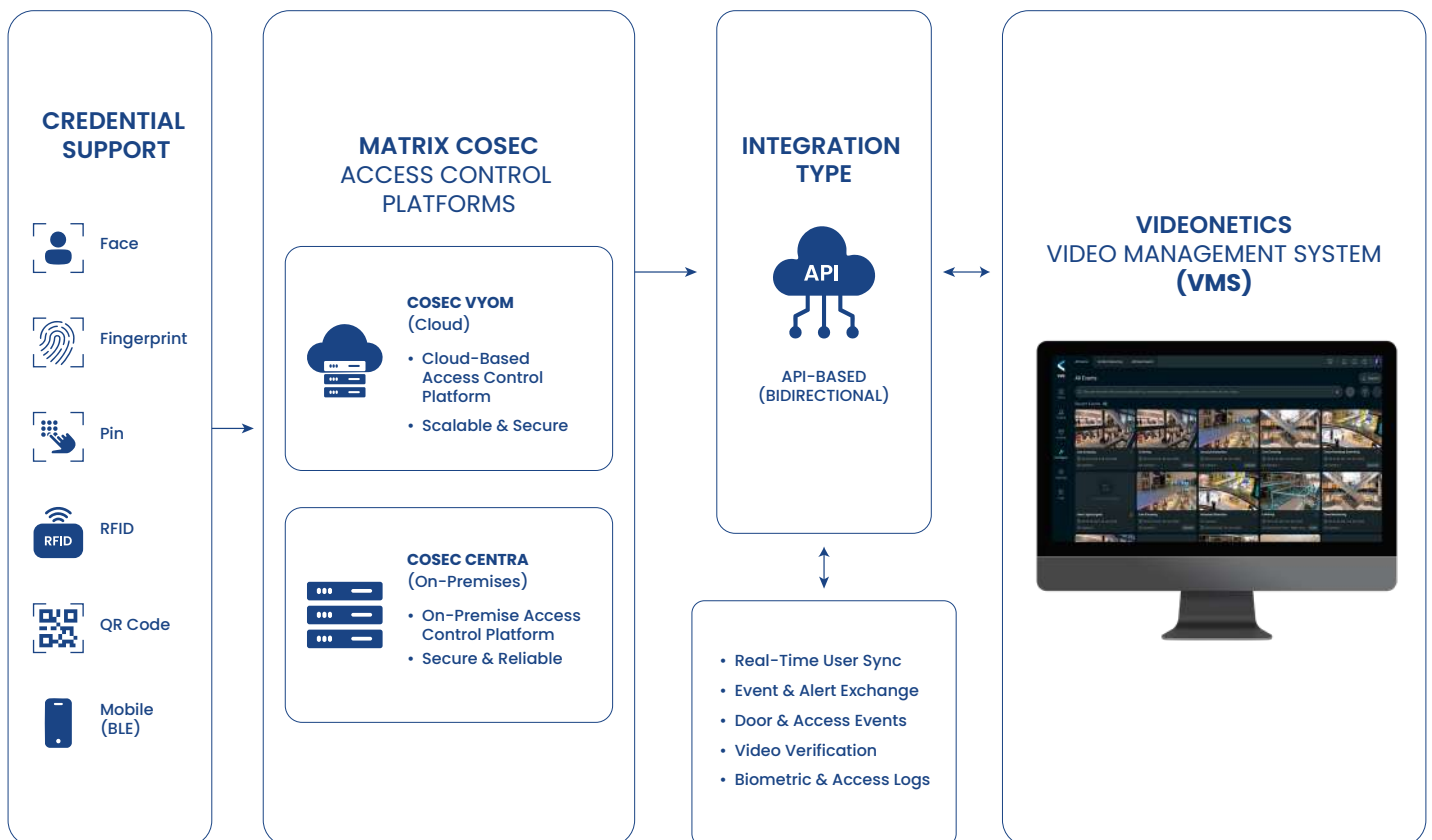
CREDENTIAL SUPPORT

Face

Fingerprint

Pin

RFID

RFID

QR Code

Mobile (BLE)

MATRIX COSEC
ACCESS CONTROL PLATFORMS

COSEC VYOM
(Cloud)

• Cloud-Based Access Control Platform
• Scalable & Secure

COSEC CENTRA
(On-Premises)

• On-Premise Access Control Platform
• Secure & Reliable

INTEGRATION TYPE

API

API-BASED
(BIDIRECTIONAL)

• Real-Time User Sync
• Event & Alert Exchange
• Door & Access Events
• Video Verification
• Biometric & Access Logs

VIDEONETICS
VIDEO MANAGEMENT SYSTEM
(VMS)

All Events